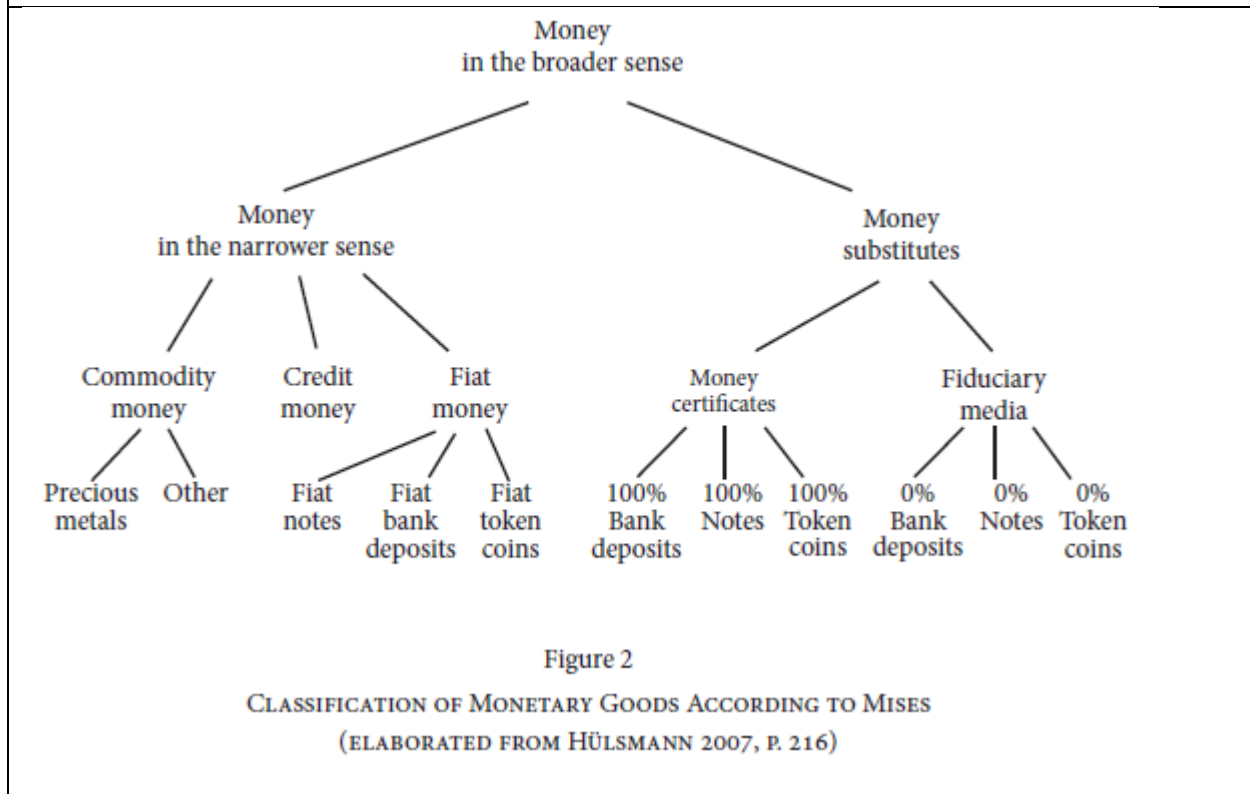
Money
in the broader sense

Money
in the narrower sense

Money
substitutes

Commodity money

Credit money

Fiat money

Money certificates

Fiduciary media

Precious metals

Other

Fiat notes

Fiat bank deposits

Fiat token coins

100% Bank deposits

100% Notes

100% Token coins

0% Bank deposits

0% Notes

0% Token coins

Figure 2

Classification of Monetary Goods According to Mises
(elaborated from Hülsmann 2007, p. 216)